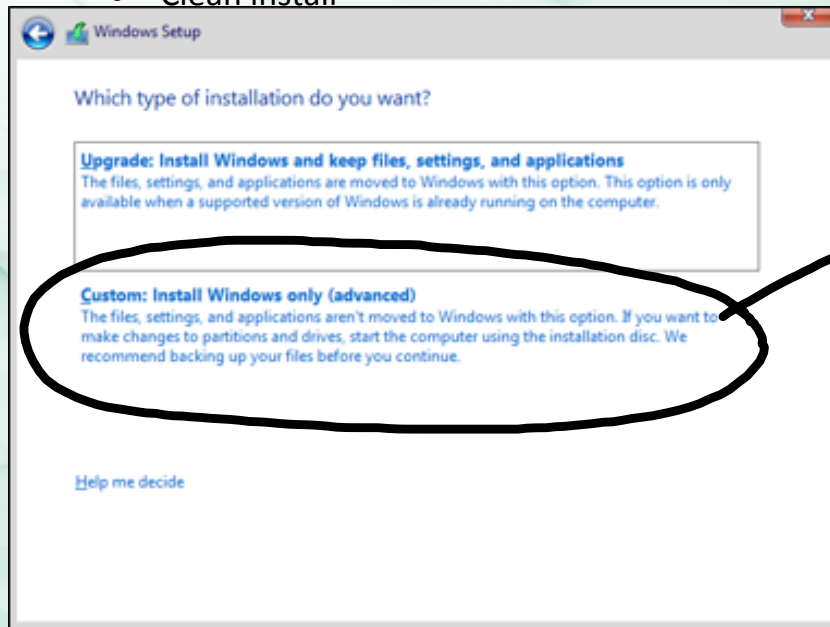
Clean Install

Windows Setup

Which type of installation do you want?

Upgrade: Install Windows and keep files, settings, and applications
The files, settings, and applications are moved to Windows with this option. This option is only available when a supported version of Windows is already running on the computer.

Custom: Install Windows only (advanced)
The files, settings, and applications aren't moved to Windows with this option. If you want to make changes to partitions and drives, start the computer using the installation disc. We recommend backing up your files before you continue.

Help me decide